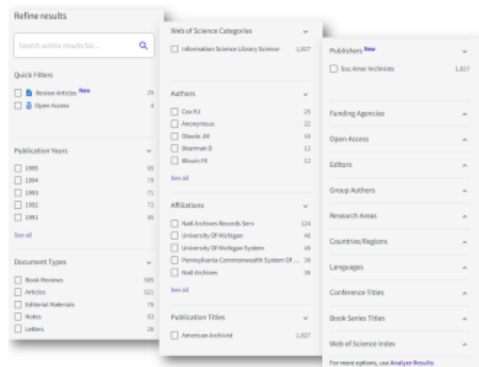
Refine results

Search within results for...

Quick Filters

Review Articles New 29

Open Access 4

Publication Years

1995 85

1994 79

1993 71

1992 72

1991 89

See all

Document Types

Book Reviews 595

Articles 621

Editorial Materials 79

Notes 63

Letters 28

Web of Science Categories

Information Science Library Science 1,027

Authors

Cox RJ 25

Anonymous 22

Olsson JH 16

Boarman D 12

Wosin FX 12

See all

Affiliations

Natl Archives Records Serv 124

University Of Michigan 46

University Of Michigan System 46

Pennsylvania Commonwealth System Of ... 38

Natl Archives 36

See all

Publication Titles

American Archivist 1,027

Publishers New

Soc Amer Archivists 1,027

Funding Agencies

Open Access

Editors

Group Authors

Research Areas

Countries/Regions

Languages

Conference Titles

Book Series Titles

Web of Science Index

For more options, use Analyze Results